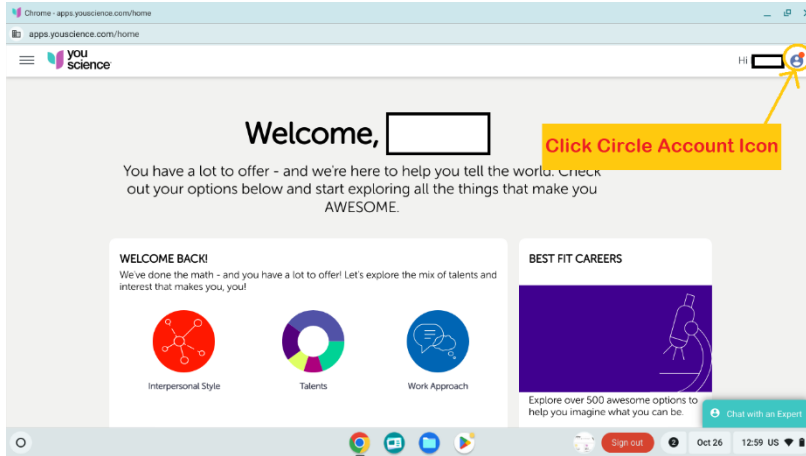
Chrome - apps.youscience.com/home

apps.youscience.com/home

you science

Hi

Welcome,

Click Circle Account Icon

You have a lot to offer - and we're here to help you tell the world. Check out your options below and start exploring all the things that make you AWESOME.

WELCOME BACK!

We've done the math - and you have a lot to offer! Let's explore the mix of talents and interest that makes you, you!

Interpersonal Style

Talents

Work Approach

BEST FIT CAREERS

Explore over 500 awesome options to help you imagine what you can be.

Chat with an Expert

Sign out

2

Oct 26

12:59 US